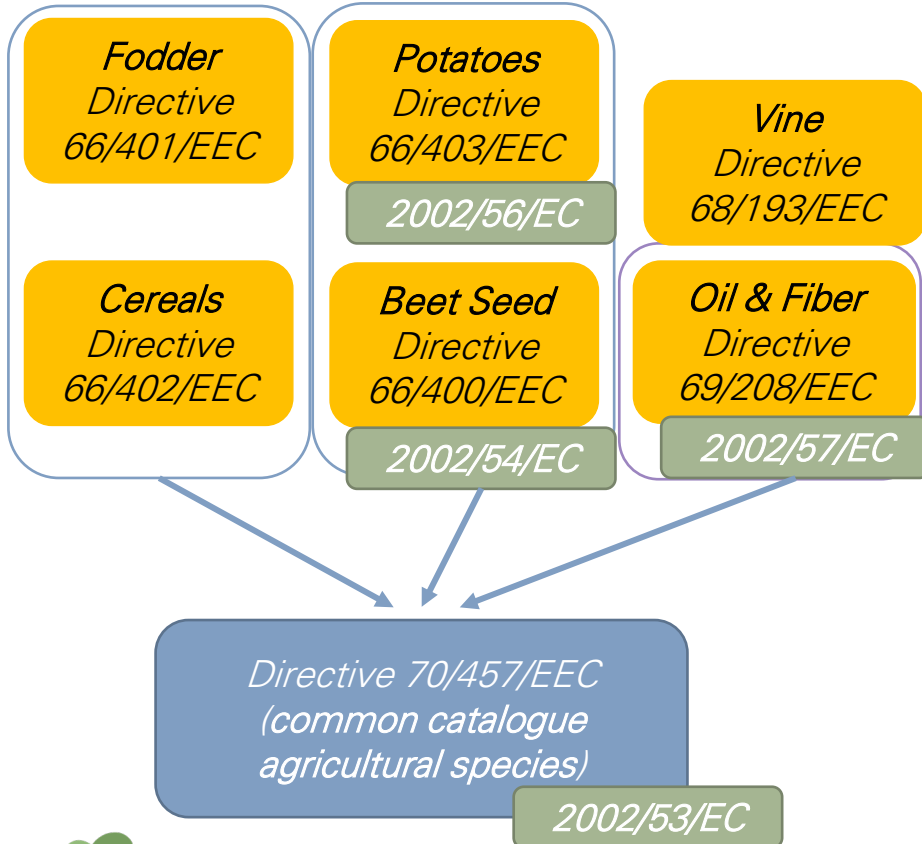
Fodder
Directive
66/401/EEC

Cereals
Directive
66/402/EEC

Potatoes
Directive
66/403/EEC

2002/56/EC

Beet Seed
Directive
66/400/EEC

2002/54/EC

Vine
Directive
68/193/EEC

Oil & Fiber
Directive
69/208/EEC

2002/57/EC

Directive 70/457/EEC
(common catalogue
agricultural species)

2002/53/EC